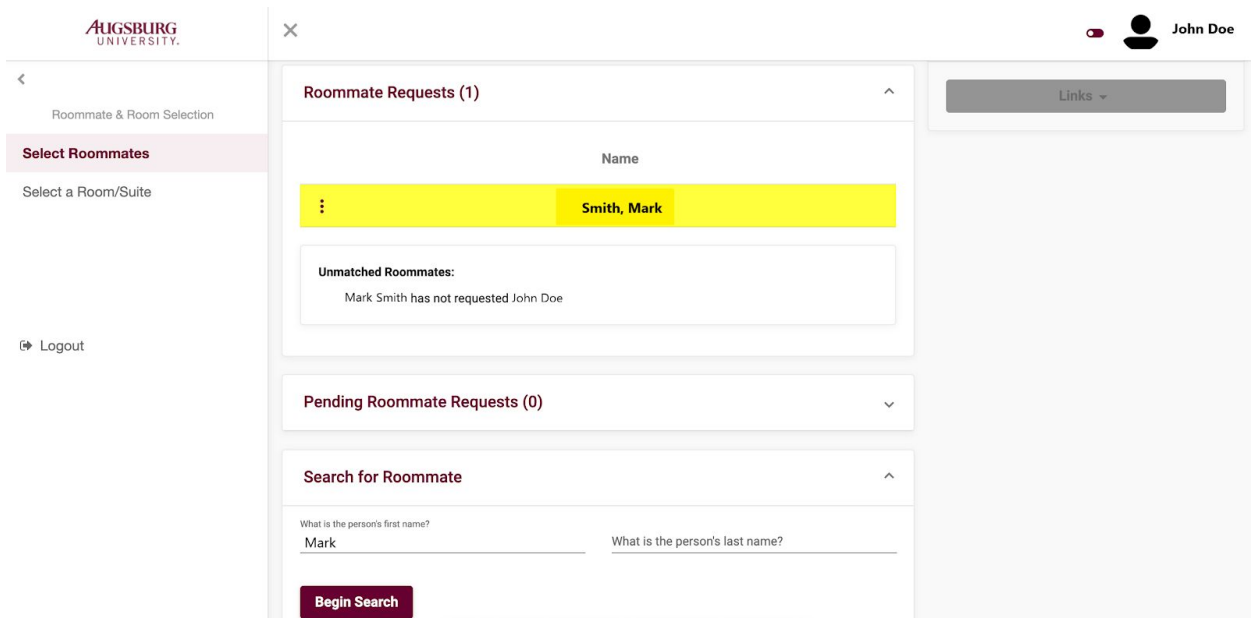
AUGSBURG UNIVERSITY.

<

Roommate & Room Selection

Select Roommates

Select a Room/Suite

Logout

×

John Doe

Links

Roommate Requests (1)

Name

Smith, Mark

Unmatched Roommates:

Mark Smith has not requested John Doe

Pending Roommate Requests (0)

Search for Roommate

What is the person's first name?
Mark

What is the person's last name?

Begin Search